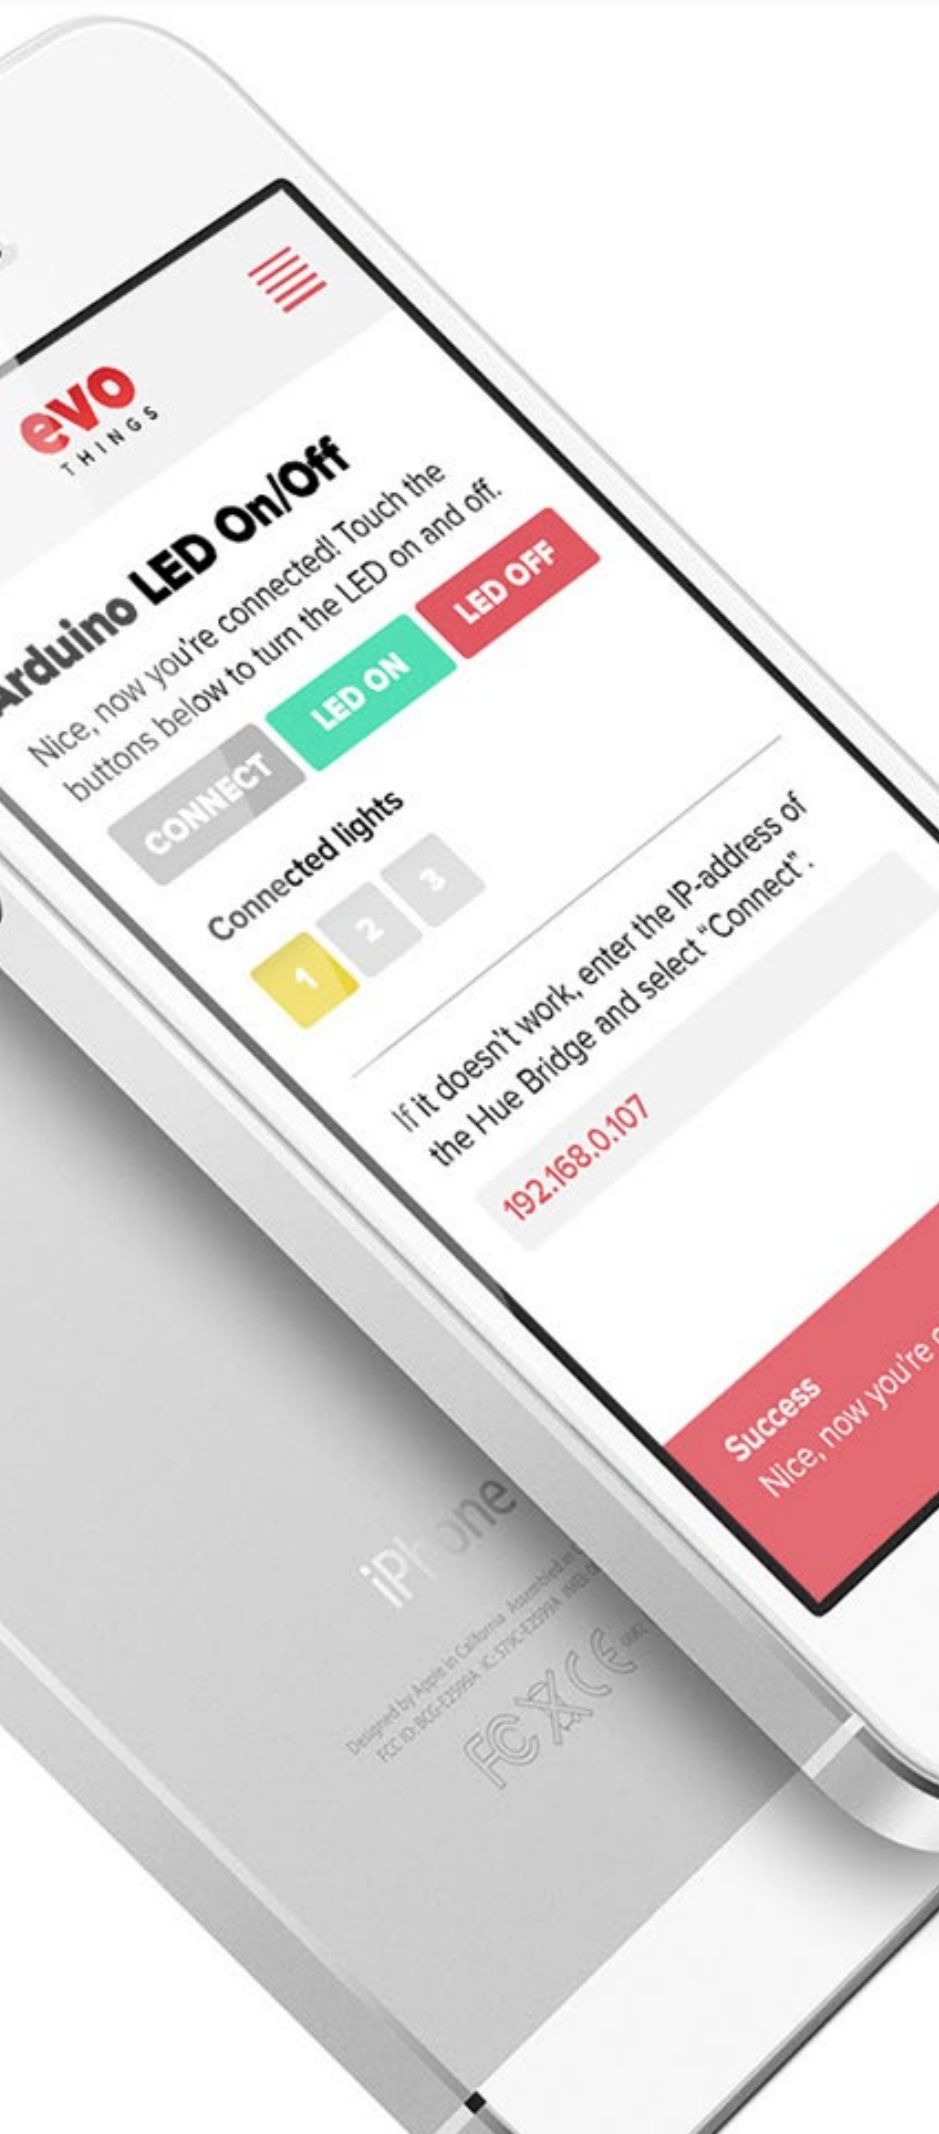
evo
THINGS

Arduino LED On/Off

Nice, now you're connected! Touch the buttons below to turn the LED on and off.

CONNECT

LED ON

LED OFF

Connected lights

1

2

3

If it doesn't work, enter the IP-address of the Hue Bridge and select "Connect".

192.168.0.107

Success
Nice, now you're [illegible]

iPhone

Designed by Apple in California Assembled in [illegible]
FCC ID:BCG-E2599A IC:579C-E2599A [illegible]